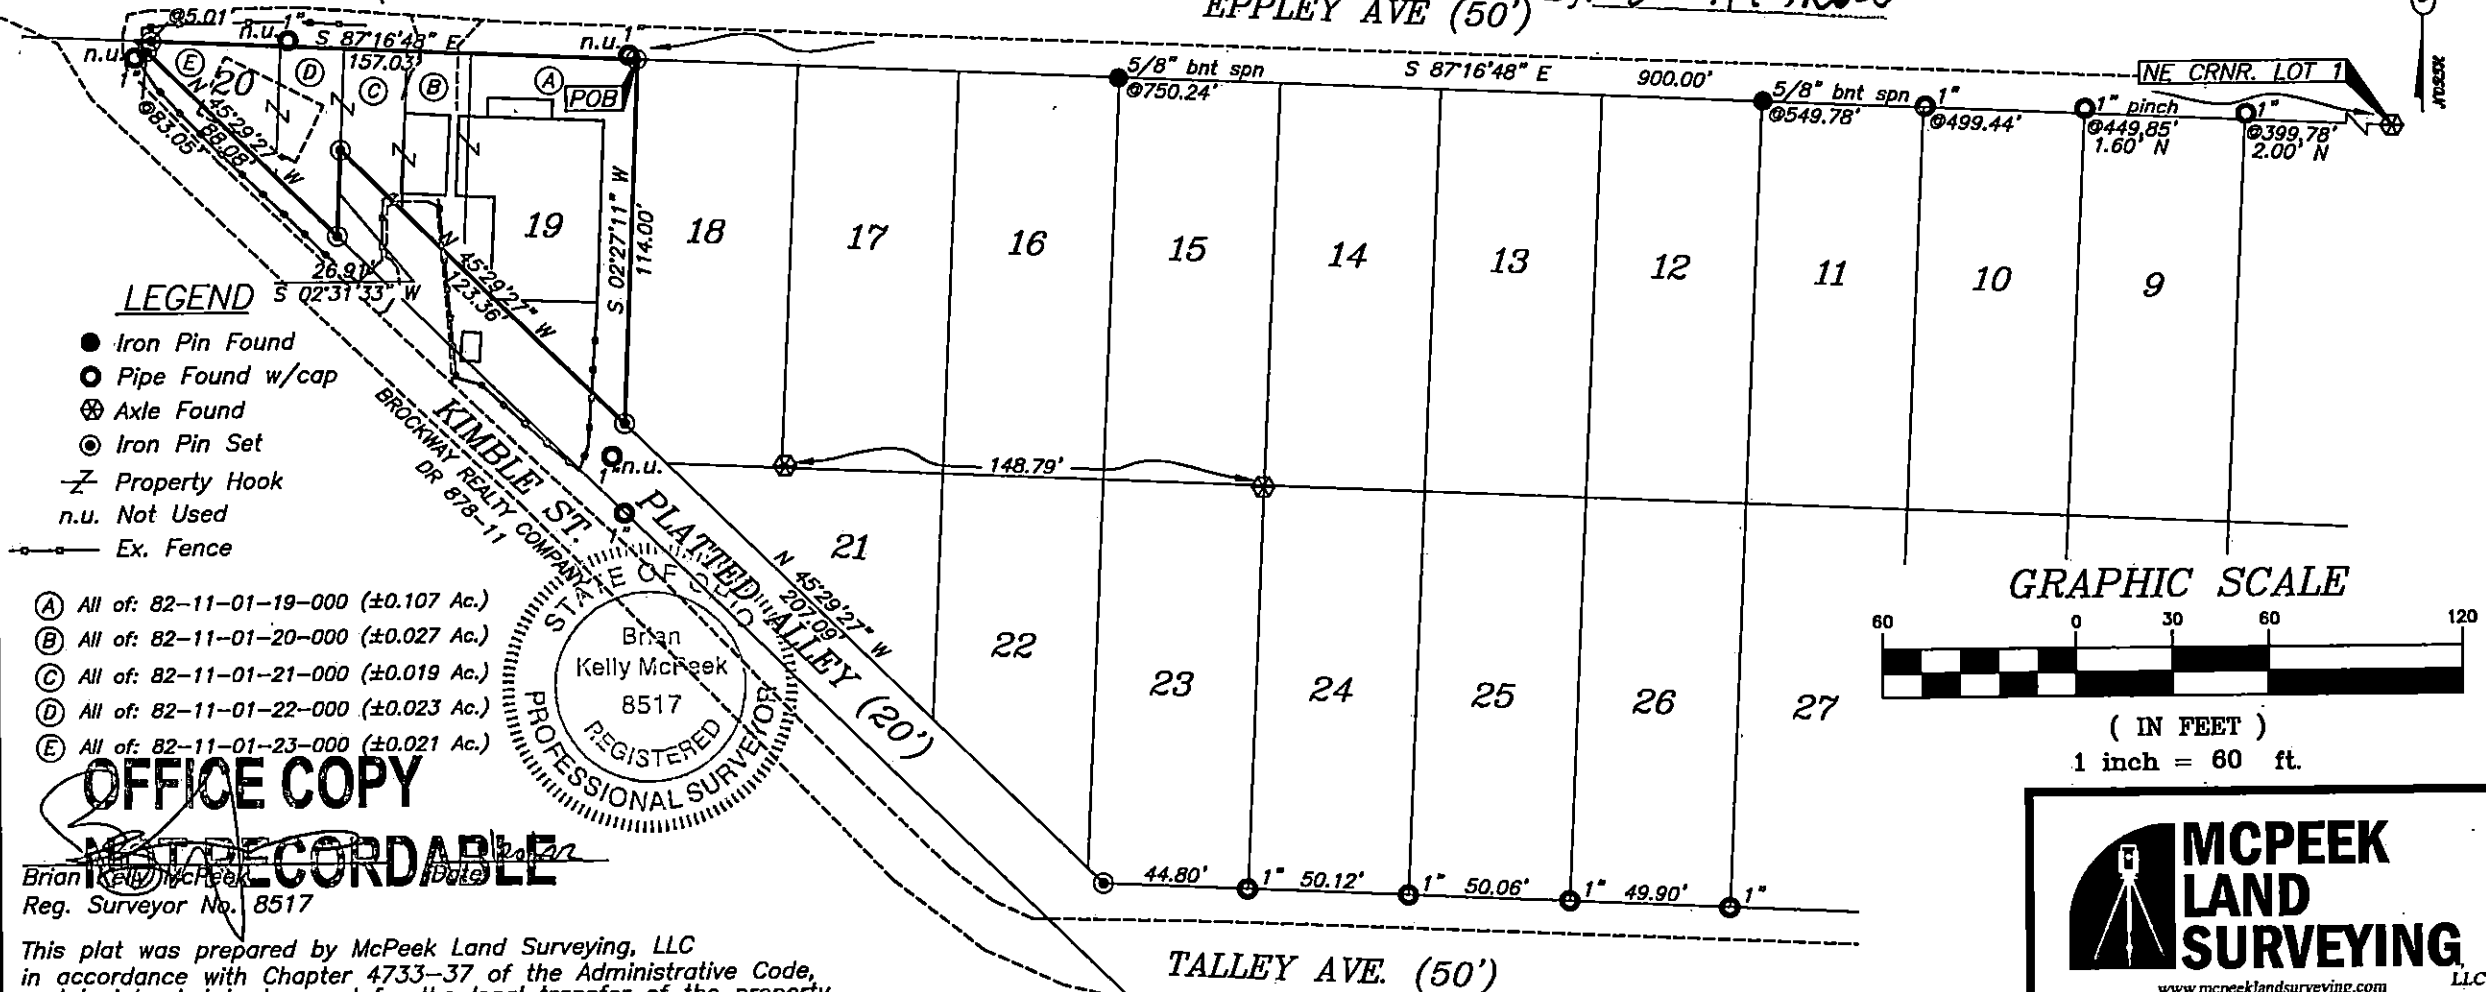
EPPLEY AVE (50')

@5.01'
n.u. 1" S 87°16'48" E 157.03'
n.u. 1"
n.u.
1"
E D C B A POB
20
N 45°29'27" W
88.08'
@83.05'
19 18 17 16 15 14 13 12 11 10 9
S 02°27'11" W 114.00'
5/8" bnt spn @750.24'
S 87°16'48" E 900.00'
5/8" bnt spn @549.78'
1" @499.44'
1" pinch @449.85' 1.60' N
1" @399.78' 2.00' N
NE CRNR. LOT 1

26.91'
S 02°31'33" W
N 45°29'27" W 123.36'

LEGEND
Iron Pin Found
Pipe Found w/cap
Axle Found
Iron Pin Set
Property Hook
n.u. Not Used
Ex. Fence

KIMBLE ST.
BROCKWAY REALTY COMPANY DR 878-11
n.u.
1"
1"
148.79'
PLATTED ALLEY (20')
N 45°29'27" W 207.09'
21 22 23 24 25 26 27

Ⓐ All of: 82-11-01-19-000 (±0.107 Ac.)
Ⓑ All of: 82-11-01-20-000 (±0.027 Ac.)
Ⓒ All of: 82-11-01-21-000 (±0.019 Ac.)
Ⓓ All of: 82-11-01-22-000 (±0.023 Ac.)
Ⓔ All of: 82-11-01-23-000 (±0.021 Ac.)

STATE OF OHIO
Brian Kelly McPeek
8517
REGISTERED
PROFESSIONAL SURVEYOR

OFFICE COPY
NOT RECORDABLE

Brian Kelly McPeek (Date) 2022
Reg. Surveyor No. 8517

This plat was prepared by McPeek Land Surveying, LLC in accordance with Chapter 4733-37 of the Administrative Code, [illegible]

44.80' 1" 50.12' 1" 50.06' 1" 49.90' 1"

TALLEY AVE. (50')

GRAPHIC SCALE
60 0 30 60 120
( IN FEET )
1 inch = 60 ft.

MCPEEK LAND SURVEYING LLC
www.mcpeeklandsurveying.com